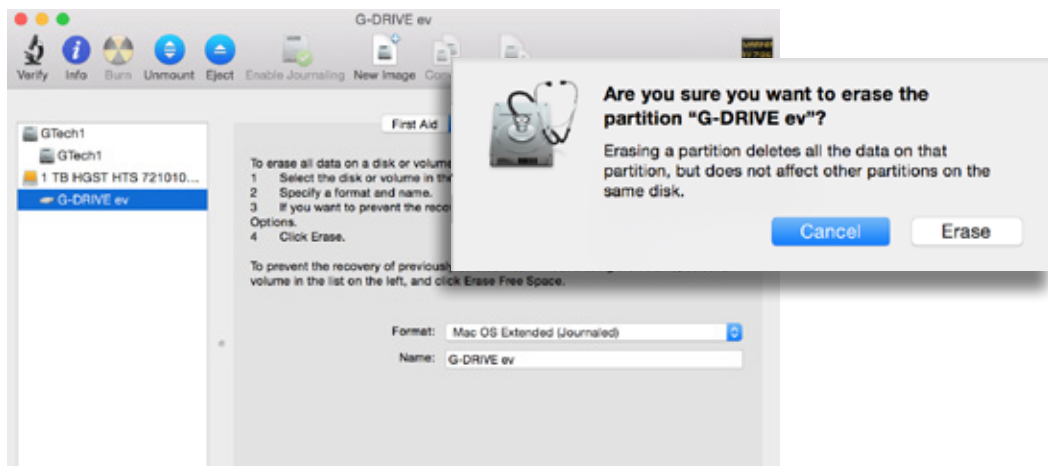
G-DRIVE ev

Verify Info Burn Unmount Eject Enable Journaling New Image Con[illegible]

GTech1
GTech1
1 TB HGST HTS 721010...
G-DRIVE ev

First Aid

To erase all data on a disk or volume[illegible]
1 Select the disk or volume in th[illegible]
2 Specify a format and name.
3 If you want to prevent the reco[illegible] Options.
4 Click Erase.

To prevent the recovery of previousl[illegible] volume in the list on the left, and click Erase Free Space.

Format: Mac OS Extended (Journaled)
Name: G-DRIVE ev

Are you sure you want to erase the partition “G-DRIVE ev”?

Erasing a partition deletes all the data on that partition, but does not affect other partitions on the same disk.

Cancel
Erase